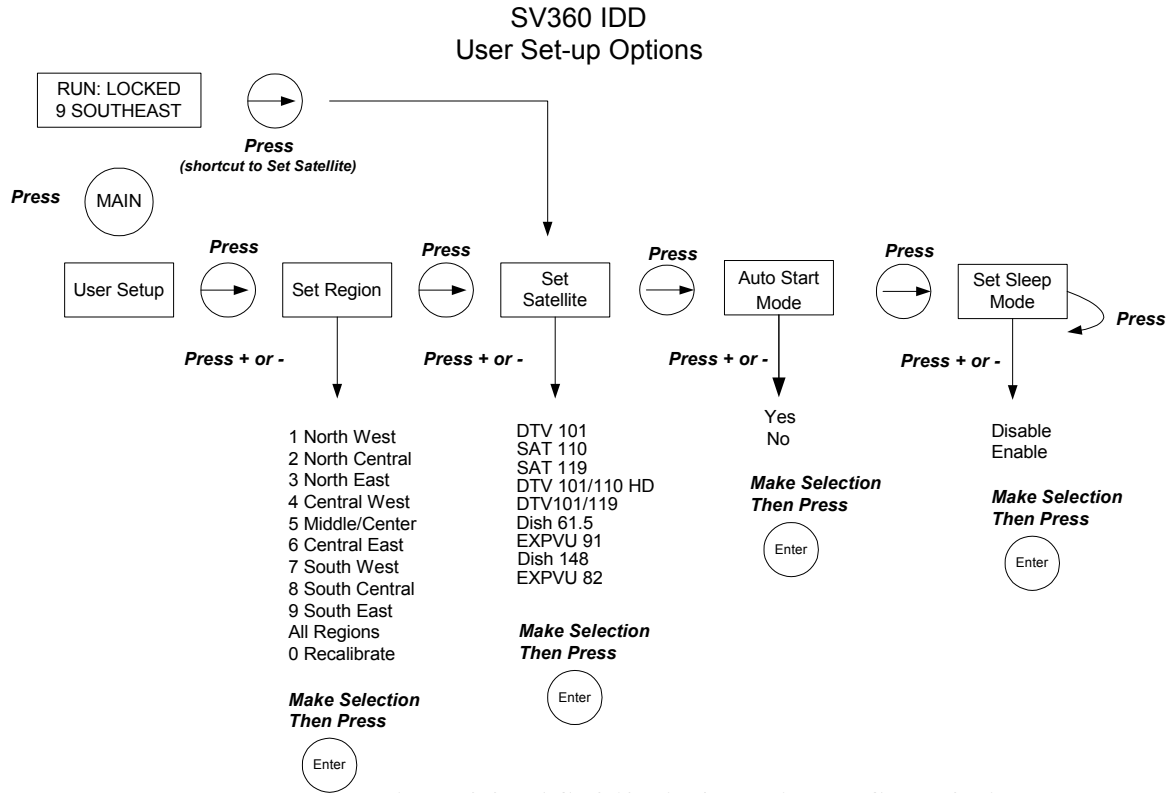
SV360 IDD
User Set-up Options

RUN: LOCKED
9 SOUTHEAST

Press
(shortcut to Set Satellite)

Press

MAIN

Press

Press

Press

Press

User Setup

Set Region

Set Satellite

Auto Start Mode

Set Sleep Mode

Press

Press + or -

Press + or -

Press + or -

Press + or -

1 North West
2 North Central
3 North East
4 Central West
5 Middle/Center
6 Central East
7 South West
8 South Central
9 South East
All Regions
0 Recalibrate

Make Selection
Then Press

Enter

DTV 101
SAT 110
SAT 119
DTV 101/110 HD
DTV101/119
Dish 61.5
EXPVU 91
Dish 148
EXPVU 82

Make Selection
Then Press

Enter

Yes
No

Make Selection
Then Press

Enter

Disable
Enable

Make Selection
Then Press

Enter